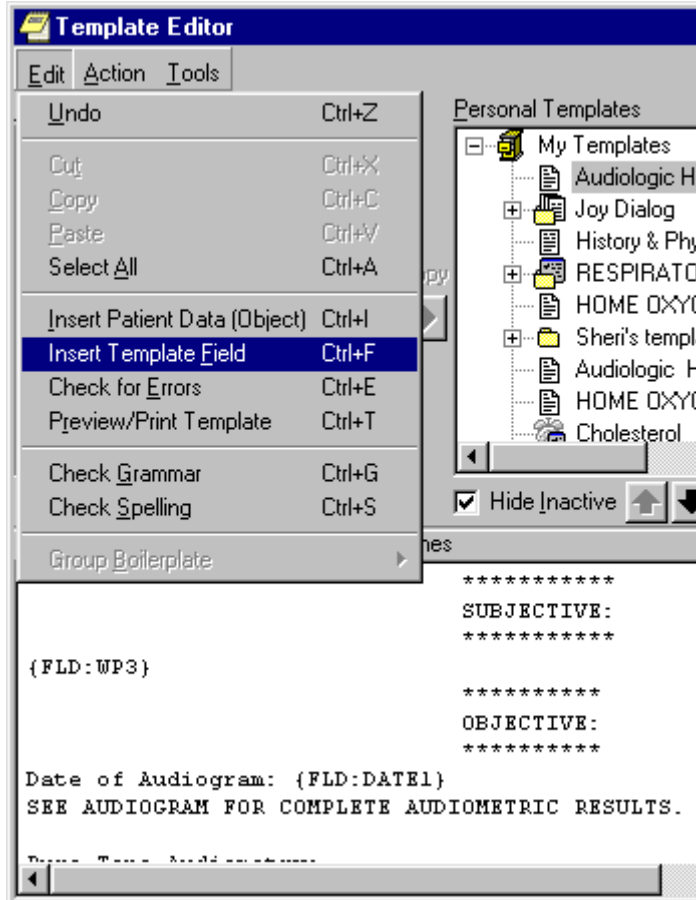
Template Editor

Edit Action Tools

Undo Ctrl+Z

Cut Ctrl+X
Copy Ctrl+C
Paste Ctrl+V
Select All Ctrl+A

Insert Patient Data (Object) Ctrl+I
Insert Template Field Ctrl+F
Check for Errors Ctrl+E
Preview/Print Template Ctrl+T

Check Grammar Ctrl+G
Check Spelling Ctrl+S

Group Boilerplate

Personal Templates
My Templates
Audiologic H
Joy Dialog
History & Phy
RESPIRATO
HOME OXY
Sheri's templ
Audiologic H
HOME OXY
Cholesterol

Hide Inactive

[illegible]py

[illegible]nes

***********
SUBJECTIVE:
***********

{FLD:WP3}

**********
OBJECTIVE:
**********

Date of Audiogram: {FLD:DATE1}
SEE AUDIOGRAM FOR COMPLETE AUDIOMETRIC RESULTS.

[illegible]